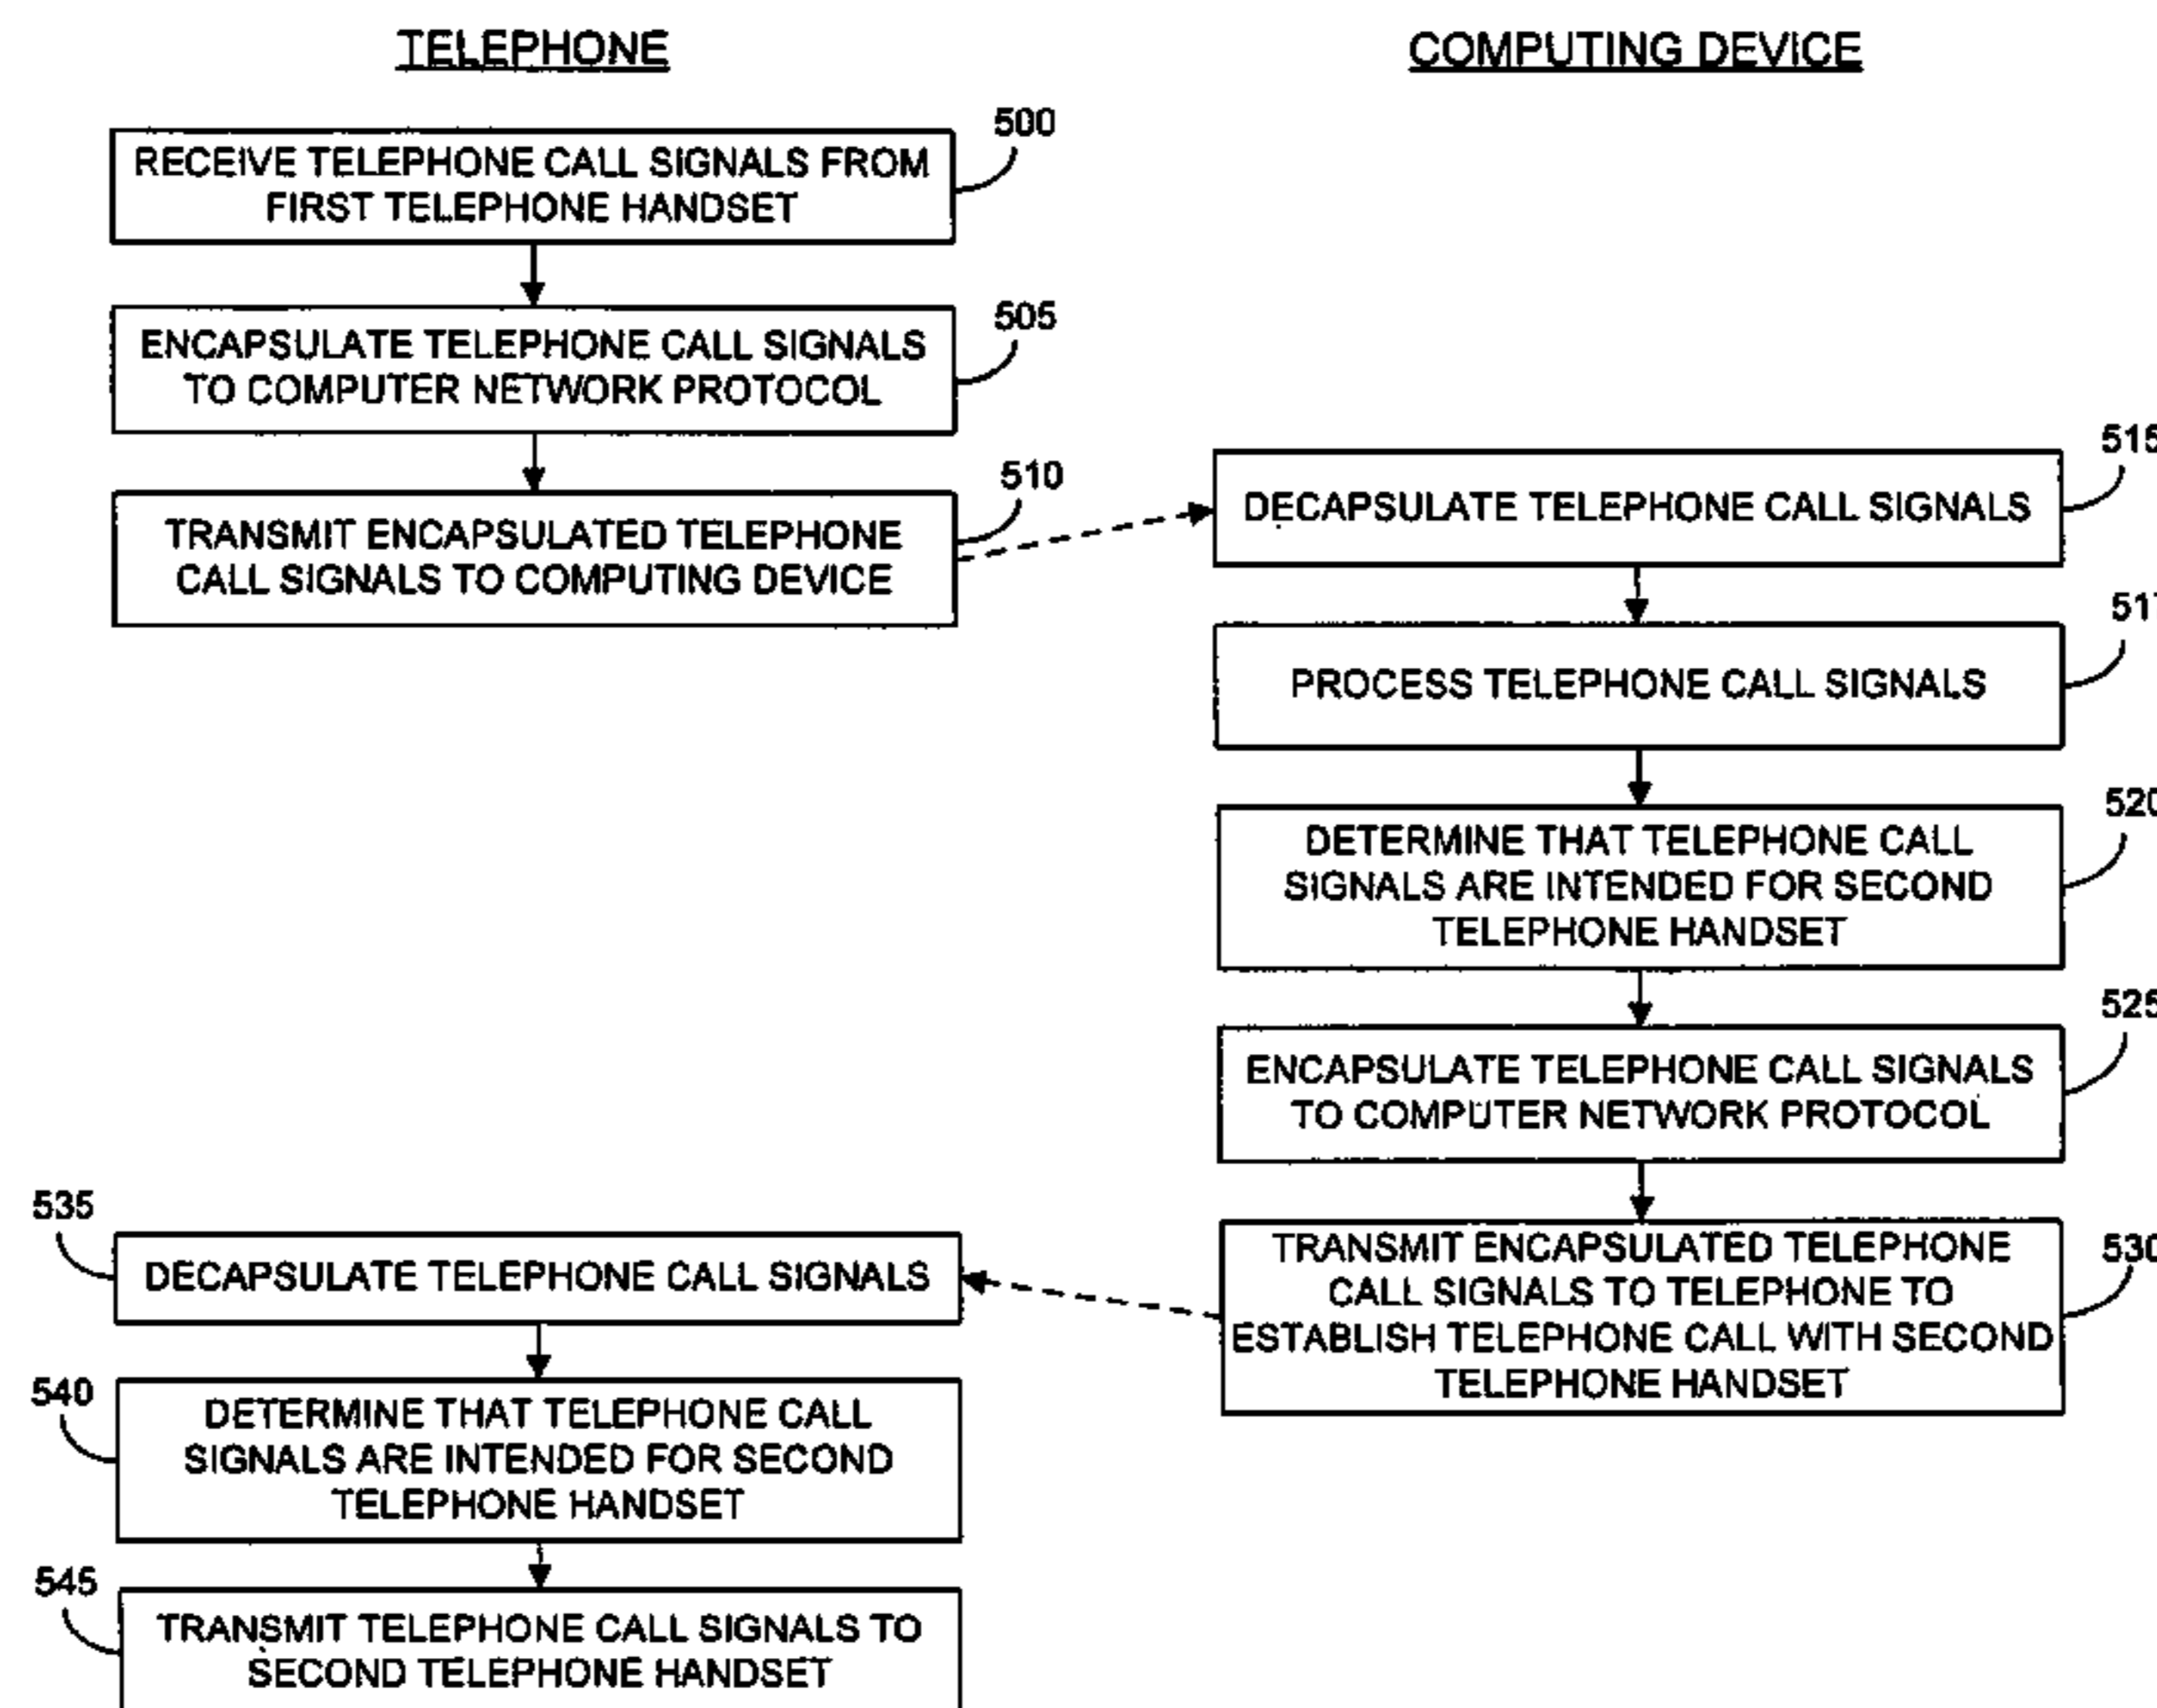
TELEPHONE

COMPUTING DEVICE

500
RECEIVE TELEPHONE CALL SIGNALS FROM FIRST TELEPHONE HANDSET

505
ENCAPSULATE TELEPHONE CALL SIGNALS TO COMPUTER NETWORK PROTOCOL

510
TRANSMIT ENCAPSULATED TELEPHONE CALL SIGNALS TO COMPUTING DEVICE

515
DECAPSULATE TELEPHONE CALL SIGNALS

517
PROCESS TELEPHONE CALL SIGNALS

520
DETERMINE THAT TELEPHONE CALL SIGNALS ARE INTENDED FOR SECOND TELEPHONE HANDSET

525
ENCAPSULATE TELEPHONE CALL SIGNALS TO COMPUTER NETWORK PROTOCOL

530
TRANSMIT ENCAPSULATED TELEPHONE CALL SIGNALS TO TELEPHONE TO ESTABLISH TELEPHONE CALL WITH SECOND TELEPHONE HANDSET

535
DECAPSULATE TELEPHONE CALL SIGNALS

540
DETERMINE THAT TELEPHONE CALL SIGNALS ARE INTENDED FOR SECOND TELEPHONE HANDSET

545
TRANSMIT TELEPHONE CALL SIGNALS TO SECOND TELEPHONE HANDSET